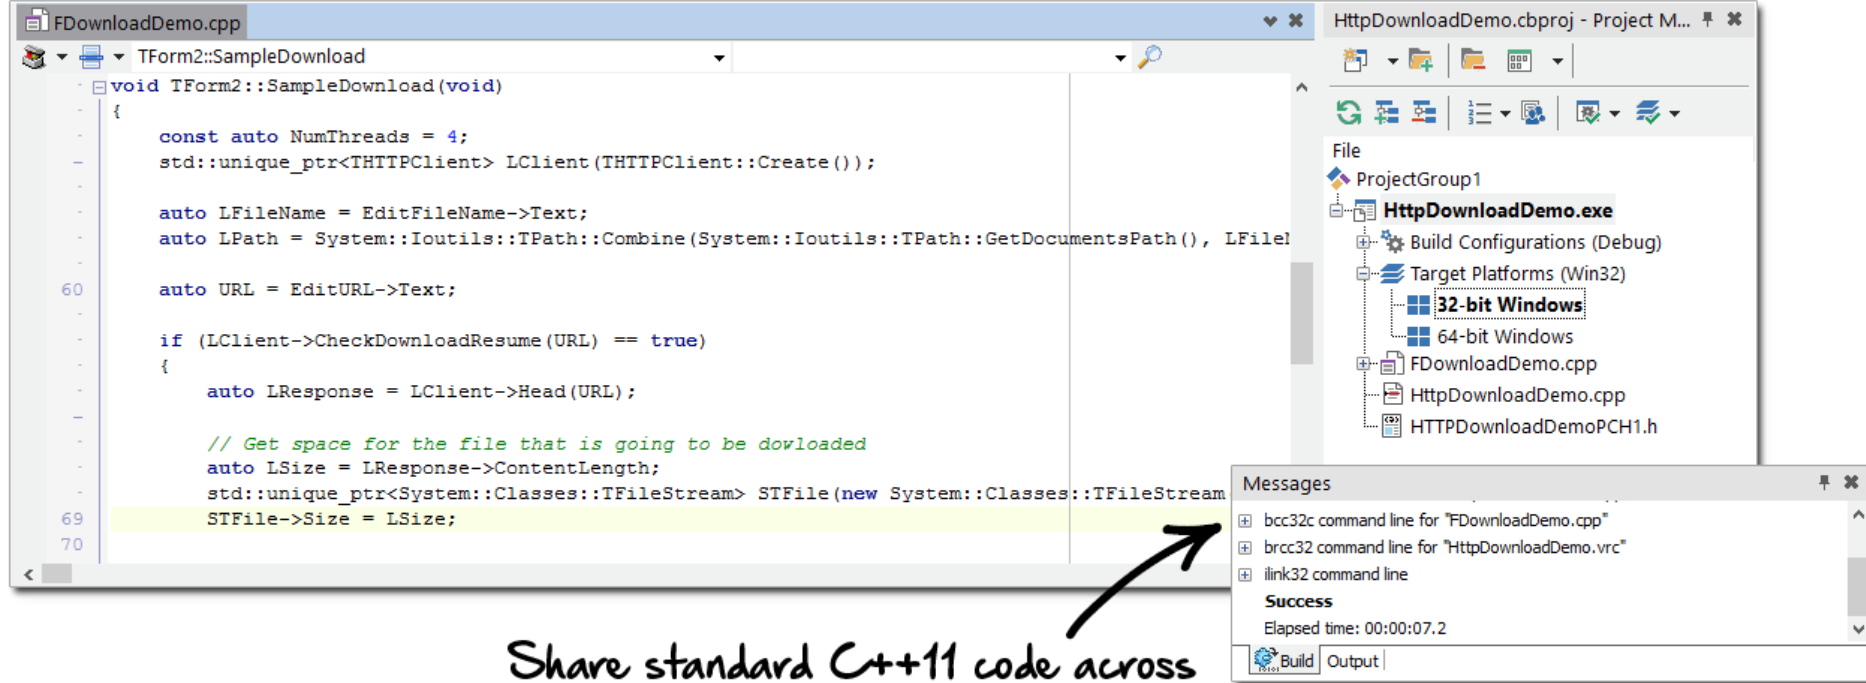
FDownloadDemo.cpp

TForm2::SampleDownload

void TForm2::SampleDownload(void)
{
const auto NumThreads = 4;
std::unique_ptr<THTTPClient> LClient(THTTPClient::Create());

auto LFileName = EditFileName->Text;
auto LPath = System::Ioutils::TPath::Combine(System::Ioutils::TPath::GetDocumentsPath(), LFileN

60 auto URL = EditURL->Text;

if (LClient->CheckDownloadResume(URL) == true)
{
auto LResponse = LClient->Head(URL);

// Get space for the file that is going to be dowloaded
auto LSize = LResponse->ContentLength;
std::unique_ptr<System::Classes::TFileStream> STFile(new System::Classes::TFileStream
69 STFile->Size = LSize;
70

HttpDownloadDemo.cbproj - Project M...

File
ProjectGroup1
HttpDownloadDemo.exe
Build Configurations (Debug)
Target Platforms (Win32)
32-bit Windows
64-bit Windows
FDownloadDemo.cpp
HttpDownloadDemo.cpp
HTTPDownloadDemoPCH1.h

Messages
bcc32c command line for "FDownloadDemo.cpp"
brcc32 command line for "HttpDownloadDemo.vrc"
ilink32 command line
Success
Elapsed time: 00:00:07.2
Build Output

Share standard C++11 code across